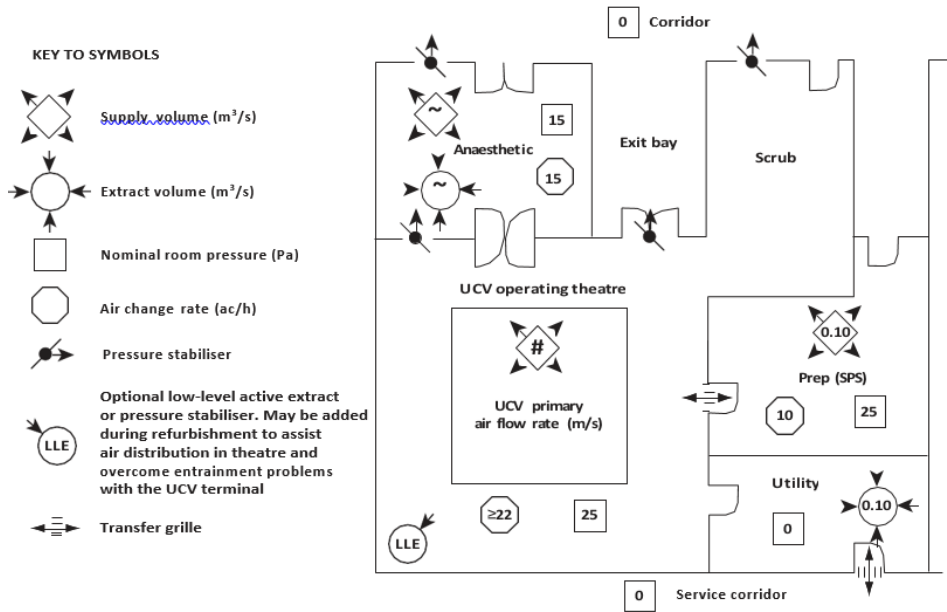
KEY TO SYMBOLS

Supply volume (m³/s)

Extract volume (m³/s)

Nominal room pressure (Pa)

Air change rate (ac/h)

Pressure stabiliser

LLE

Optional low-level active extract or pressure stabiliser. May be added during refurbishment to assist air distribution in theatre and overcome entrainment problems with the UCV terminal

Transfer grille

0 Corridor

~

15

Anaesthetic

15

~

Exit bay

Scrub

UCV operating theatre

#

UCV primary air flow rate (m/s)

0.10

Prep (SPS)

10

25

Utility

0.10

0

≥22

25

LLE

0 Service corridor